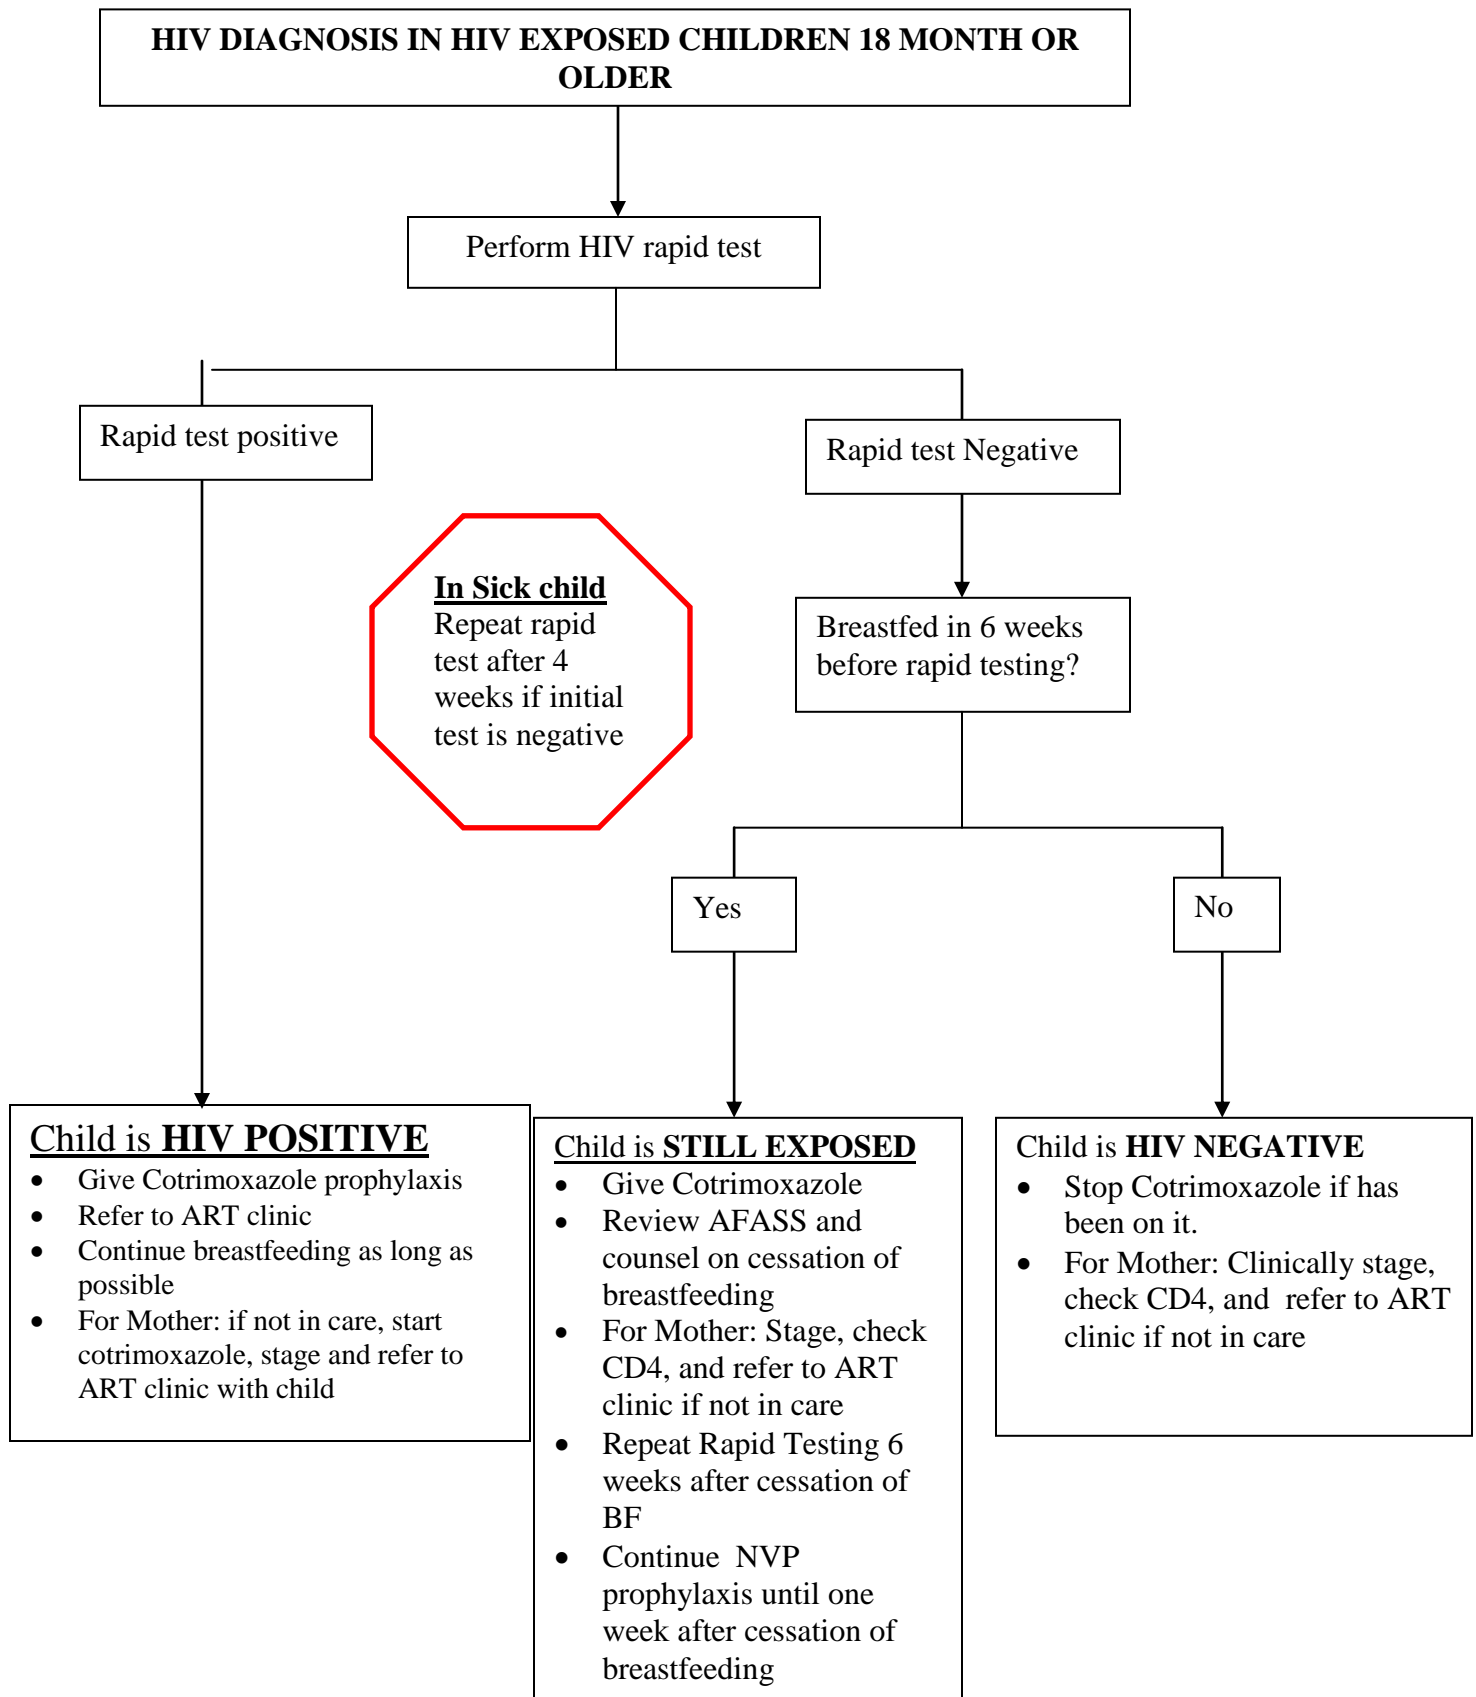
HIV DIAGNOSIS IN HIV EXPOSED CHILDREN 18 MONTH OR OLDER

Perform HIV rapid test

Rapid test positive

Rapid test Negative

In Sick child
Repeat rapid test after 4 weeks if initial test is negative

Breastfed in 6 weeks before rapid testing?

Yes

No

Child is HIV POSITIVE
- Give Cotrimoxazole prophylaxis
- Refer to ART clinic
- Continue breastfeeding as long as possible
- For Mother: if not in care, start cotrimoxazole, stage and refer to ART clinic with child

Child is STILL EXPOSED
- Give Cotrimoxazole
- Review AFASS and counsel on cessation of breastfeeding
- For Mother: Stage, check CD4, and refer to ART clinic if not in care
- Repeat Rapid Testing 6 weeks after cessation of BF
- Continue NVP prophylaxis until one week after cessation of breastfeeding

Child is HIV NEGATIVE
- Stop Cotrimoxazole if has been on it.
- For Mother: Clinically stage, check CD4, and refer to ART clinic if not in care